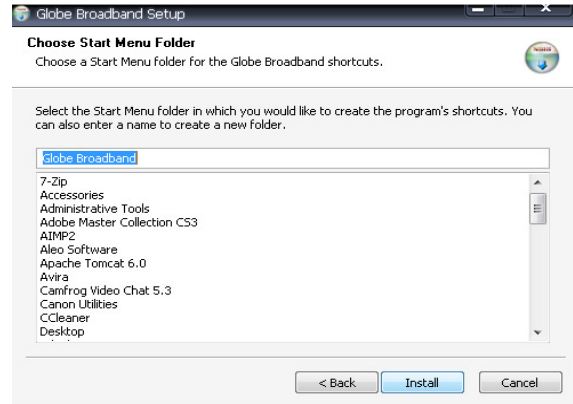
Globe Broadband Setup

Choose Start Menu Folder
Choose a Start Menu folder for the Globe Broadband shortcuts.

Select the Start Menu folder in which you would like to create the program's shortcuts. You can also enter a name to create a new folder.

Globe Broadband

7-Zip
Accessories
Administrative Tools
Adobe Master Collection CS3
AIMP2
Aleo Software
Apache Tomcat 6.0
Avira
Camfrog Video Chat 5.3
Canon Utilities
CCleaner
Desktop

< Back
Install
Cancel